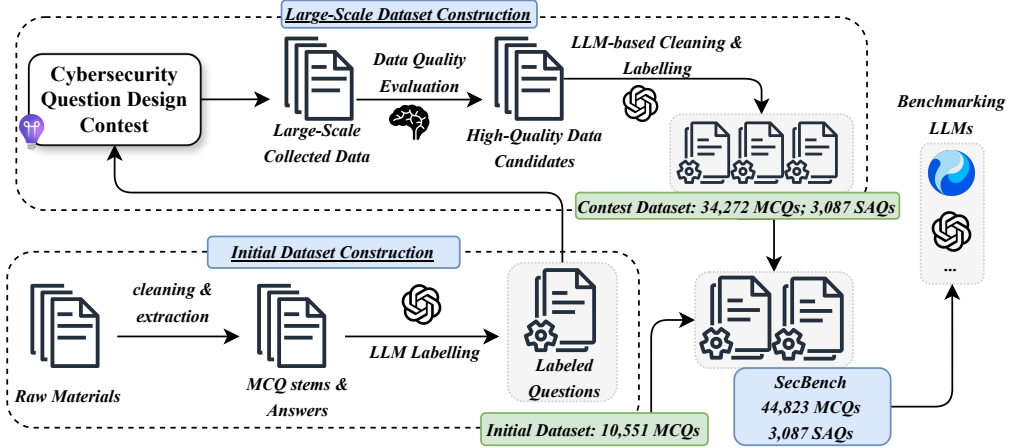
Large-Scale Dataset Construction

Cybersecurity Question Design Contest

Large-Scale Collected Data

Data Quality Evaluation

High-Quality Data Candidates

LLM-based Cleaning & Labelling

Benchmarking LLMs

...

Contest Dataset: 34,272 MCQs; 3,087 SAQs

Initial Dataset Construction

Raw Materials

cleaning & extraction

MCQ stems & Answers

LLM Labelling

Labeled Questions

SecBench 44,823 MCQs 3,087 SAQs

Initial Dataset: 10,551 MCQs